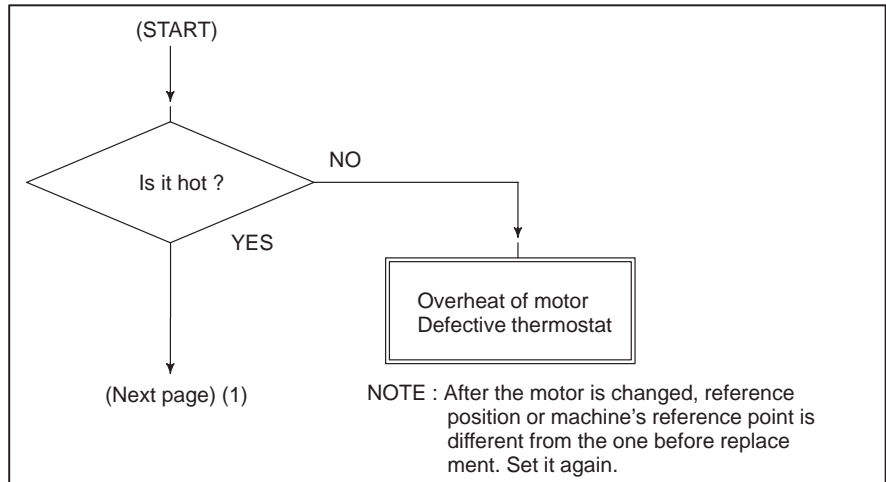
(START)

Is it hot ?

NO

YES

Overheat of motor
Defective thermostat

(Next page) (1)

NOTE : After the motor is changed, reference position or machine's reference point is different from the one before replace ment. Set it again.